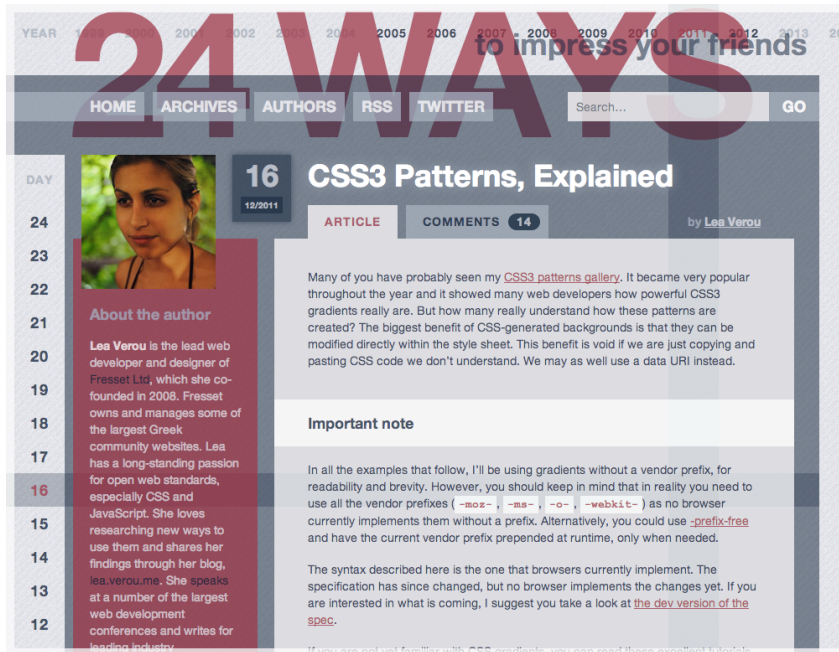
YEAR 1999 2000 2001 2002 2003 2004 2005 2006 2007 2008 2009 2010 2011 2012 2013

24 WAYS

to impress your friends

HOME ARCHIVES AUTHORS RSS TWITTER

Search...

GO

DAY

24
23
22
21
20
19
18
17
16
15
14
13
12

16
12/2011

CSS3 Patterns, Explained

ARTICLE

COMMENTS 14

by Lea Verou

About the author

Lea Verou is the lead web developer and designer of Fresset Ltd, which she co-founded in 2008. Fresset owns and manages some of the largest Greek community websites. Lea has a long-standing passion for open web standards, especially CSS and JavaScript. She loves researching new ways to use them and shares her findings through her blog, lea.verou.me. She speaks at a number of the largest web development conferences and writes for leading industry

Many of you have probably seen my CSS3 patterns gallery. It became very popular throughout the year and it showed many web developers how powerful CSS3 gradients really are. But how many really understand how these patterns are created? The biggest benefit of CSS-generated backgrounds is that they can be modified directly within the style sheet. This benefit is void if we are just copying and pasting CSS code we don't understand. We may as well use a data URI instead.

Important note

In all the examples that follow, I'll be using gradients without a vendor prefix, for readability and brevity. However, you should keep in mind that in reality you need to use all the vendor prefixes ( -moz- , -ms- , -o- , -webkit- ) as no browser currently implements them without a prefix. Alternatively, you could use -prefix-free and have the current vendor prefix prepended at runtime, only when needed.

The syntax described here is the one that browsers currently implement. The specification has since changed, but no browser implements the changes yet. If you are interested in what is coming, I suggest you take a look at the dev version of the spec.

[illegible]